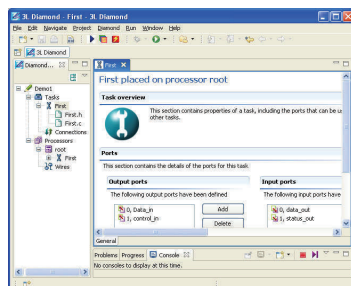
3L Diamond - First - 3L Diamond

File Edit Navigate Project Diamond Run Window Help

3L Diamond

Diamond...

Demo1
Tasks
First
First.h
First.c
Connections
Processors
root
First
Wires

First

First placed on processor root

Task overview

This section contains properties of a task, including the ports that can be u other tasks.

Ports

This section contains the details of the ports for this task.

Output ports

The following output ports have been defined

0, Data_in
1, control_in

Add
Delete

Input ports

The following input ports have

0, data_out
1, status_out

General

Problems Progress Console

No consoles to display at this time.